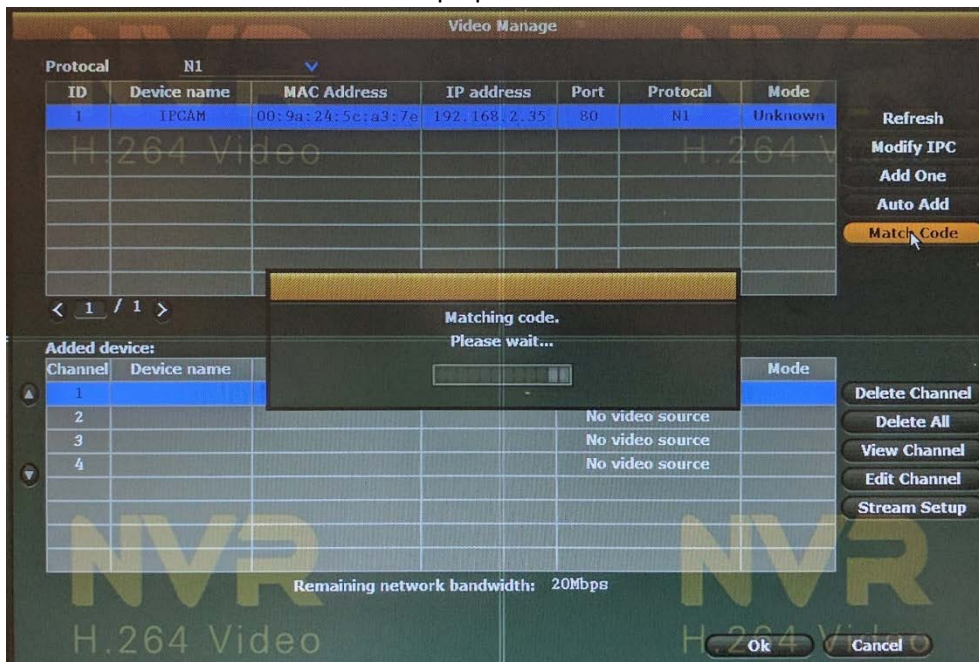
Video Manage

Protocal N1

| ID | Device name | MAC Address | IP address | Port | Protocal | Mode |
|---|---|---|---|---|---|---|
| 1 | IPCAM | 00:9a:24:5c:a3:7e | 192.168.2.35 | 80 | N1 | Unknown |
| | | | | | | |
| | | | | | | |
| | | | | | | |
| | | | | | | |
| | | | | | | |

Refresh
Modify IPC
Add One
Auto Add
Match Code

< 1 / 1 >

Matching code.
Please wait...

Added device:

| Channel | Device name | | | | | Mode |
|---|---|---|---|---|---|---|
| 1 | | | | | | |
| 2 | | | | | No video source | |
| 3 | | | | | No video source | |
| 4 | | | | | No video source | |

Delete Channel
Delete All
View Channel
Edit Channel
Stream Setup

NVR
H.264 Video

Remaining network bandwidth: 20Mbps

Ok
Cancel